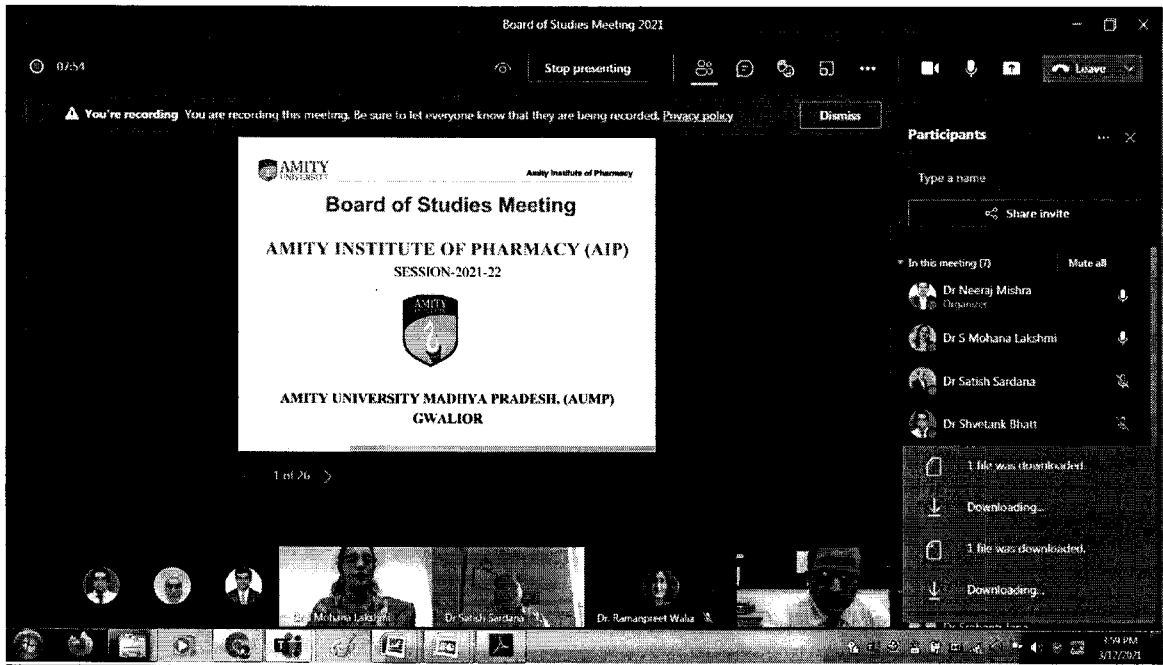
Board of Studies Meeting 2021

07:54

Stop presenting

Leave

You're recording You are recording this meeting. Be sure to let everyone know that they are being recorded. Privacy policy

Dismiss

AMITY UNIVERSITY

Amity Institute of Pharmacy

Board of Studies Meeting

AMITY INSTITUTE OF PHARMACY (AIP)

SESSION-2021-22

AMITY

AMITY UNIVERSITY MADHYA PRADESH, (AUMP) GWALIOR

1 of 26

Participants

Type a name

Share invite

In this meeting (7)

Mute all

Dr Neeraj Mishra
Organizer

Dr S Mohana Lakshmi

Dr Satish Sardana

Dr Shvetank Bhatt

1 file was downloaded.

Downloading...

1 file was downloaded.

Downloading...

Dr Mohana Lakshmi

Dr Satish Sardana

Dr. Ramanpreet Walia

3:59 PM
3/12/2021